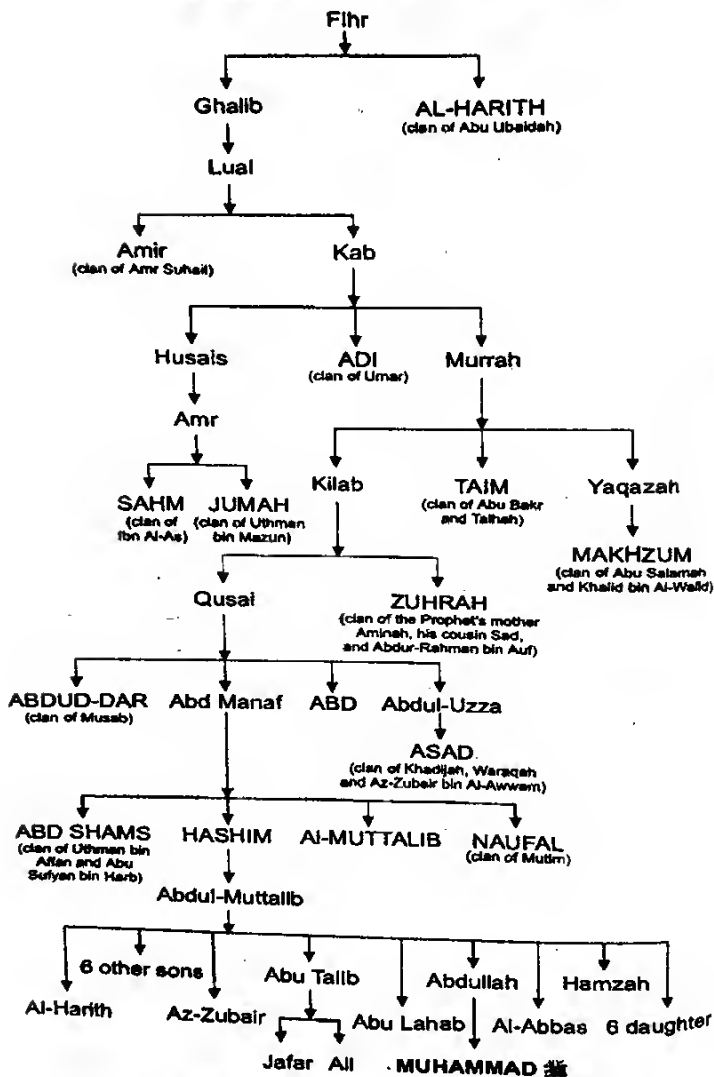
Fihr

Ghalib

AL-HARITH
(clan of Abu Ubaidah)

Lual

Amir
(clan of Amr Suhail)

Kab

Husais

ADI
(clan of Umar)

Murrah

Amr

Kilab

TAIM
(clan of Abu Bakr and Talhah)

Yaqazah

SAHM
(clan of Ibn Al-As)

JUMAH
(clan of Uthman bin Mazun)

MAKHZUM
(clan of Abu Salamah and Khalid bin Al-Walid)

Qusai

ZUHRAH
(clan of the Prophet's mother Aminah, his cousin Sad, and Abdur-Rahman bin Auf)

ABDUD-DAR
(clan of Musab)

Abd Manaf

ABD

Abdul-Uzza

ASAD
(clan of Khadijah, Waraqah and Az-Zubair bin Al-Awwam)

ABD SHAMS
(clan of Uthman bin Affan and Abu Sufyan bin Harb)

HASHIM

Al-MUTTALIB

NAUFAL
(clan of Mutim)

Abdul-Muttalib

6 other sons

Abu Talib

Abdullah

Hamzah

Al-Harith

Az-Zubair

Abu Lahab

Al-Abbas

6 daughter

Jafar

Ali

MUHAMMAD ﷺ